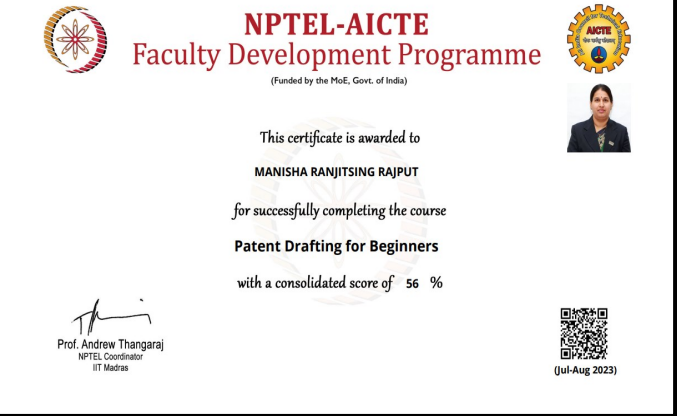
NPTEL-AICTE
Faculty Development Programme
(Funded by the MoE, Govt. of India)

AICTE

This certificate is awarded to

MANISHA RANJITSING RAJPUT

for successfully completing the course

Patent Drafting for Beginners

with a consolidated score of 56 %

Prof. Andrew Thangaraj
NPTEL Coordinator
IIT Madras

(Jul-Aug 2023)